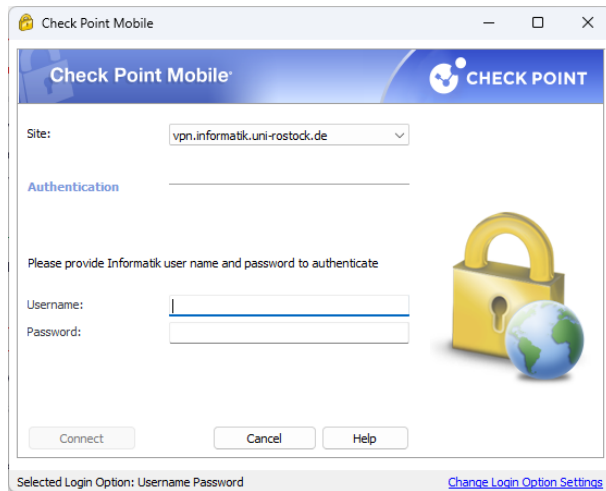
Check Point Mobile

Check Point Mobile

CHECK POINT

Site:

vpn.informatik.uni-rostock.de

Authentication

Please provide Informatik user name and password to authenticate

Username:

Password:

Connect

Cancel

Help

Selected Login Option: Username Password

Change Login Option Settings